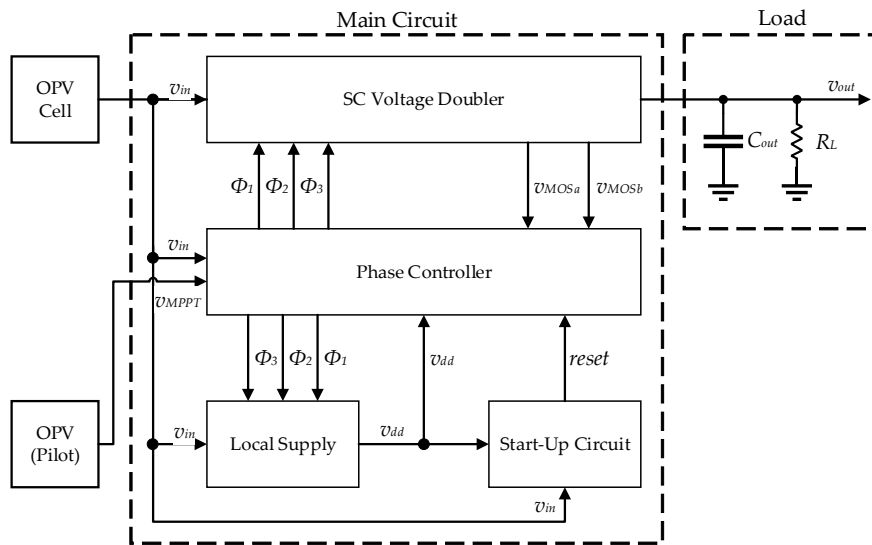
Main Circuit

Load

OPV Cell

$v_{in}$

SC Voltage Doubler

$v_{out}$

$C_{out}$

$R_L$

$\Phi_1$ $\Phi_2$ $\Phi_3$

$v_{MOSa}$ $v_{MOSb}$

$v_{in}$

Phase Controller

$v_{MPPT}$

$\Phi_3$ $\Phi_2$ $\Phi_1$

$v_{dd}$

reset

OPV (Pilot)

$v_{in}$

Local Supply

$v_{dd}$

Start-Up Circuit

$v_{in}$